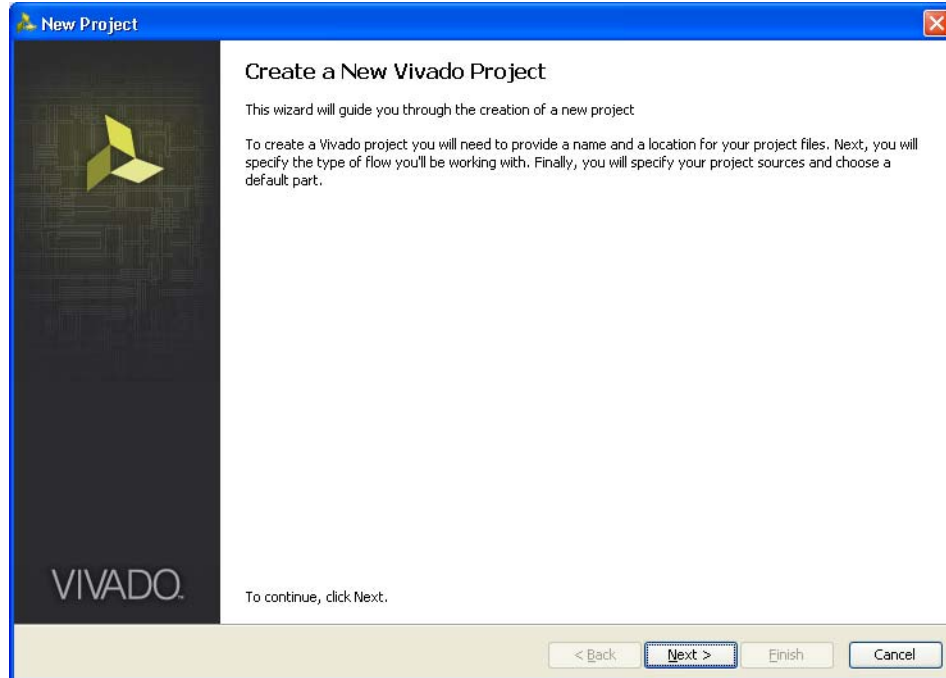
New Project

VIVADO.

Create a New Vivado Project

This wizard will guide you through the creation of a new project

To create a Vivado project you will need to provide a name and a location for your project files. Next, you will specify the type of flow you'll be working with. Finally, you will specify your project sources and choose a default part.

To continue, click Next.

< Back Next > Finish Cancel